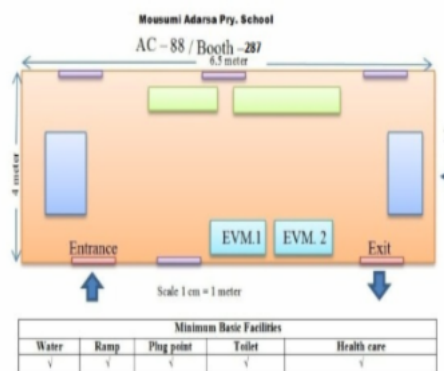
Mousumi Adarsa Pry. School

AC – 88 / Booth –287

6.5 meter

4 meter

Entrance

EVM.1

EVM. 2

Exit

Scale 1 cm = 1 meter

| Minimum Basic Facilities | | | | |
|---|---|---|---|---|
| Water | Ramp | Plug point | Toilet | Health care |
| √ | √ | √ | √ | √ |